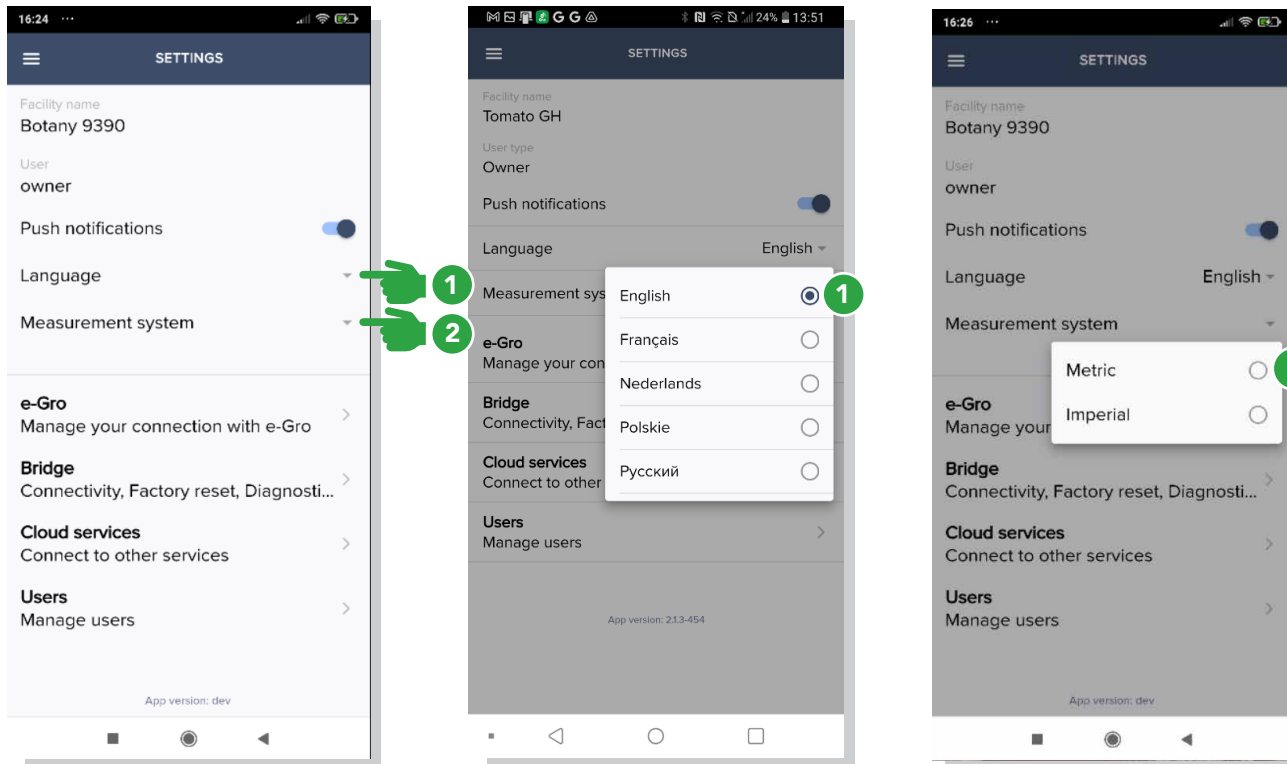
16:24 ...

SETTINGS

Facility name
Botany 9390

User
owner

Push notifications

Language

Measurement system

1

2

e-Gro
Manage your connection with e-Gro

Bridge
Connectivity, Factory reset, Diagnosti...

Cloud services
Connect to other services

Users
Manage users

App version: dev

24% 13:51

SETTINGS

Facility name
Tomato GH

User type
Owner

Push notifications

Language English

Measurement sys

e-Gro
Manage your con

Bridge
Connectivity, Fact

Cloud services
Connect to other

English

1

Français

Nederlands

Polskie

Русский

Users
Manage users

App version: 2.1.3-454

16:26 ...

SETTINGS

Facility name
Botany 9390

User
owner

Push notifications

Language English

Measurement system

Metric

Imperial

e-Gro
Manage your

Bridge
Connectivity, Factory reset, Diagnosti...

Cloud services
Connect to other services

Users
Manage users

App version: dev